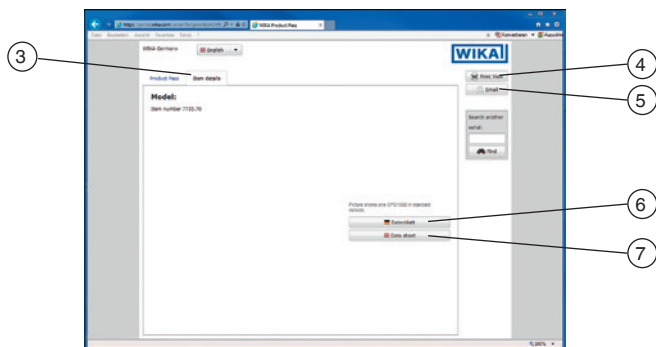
3
4
5
6
7

WIKA Product Pass

Datei Bearbeiten Ansicht Favoriten Extras ?

Konvertieren Auswählen

WIKA Germany

English

WIKA

Product Pass

Item details

Print View

Email

Model:

Item number 7735.70

Search another serial:

Find

Picture shows one CPG1500 in standard details

Datenblatt

Data sheet

100%